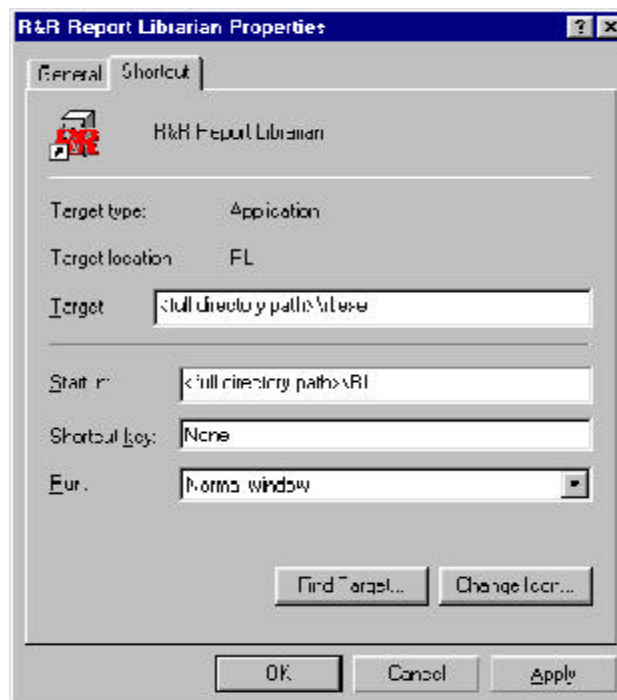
R&R Report Librarian Properties

?

General Shortcut

R&R Report Librarian

Target type: Application

Target location: RL

Target: <full directory path>\rl.exe

Start in: <full directory path>\RL

Shortcut key: None

Run: Normal window

Find Target... Change Icon...

OK Cancel Apply